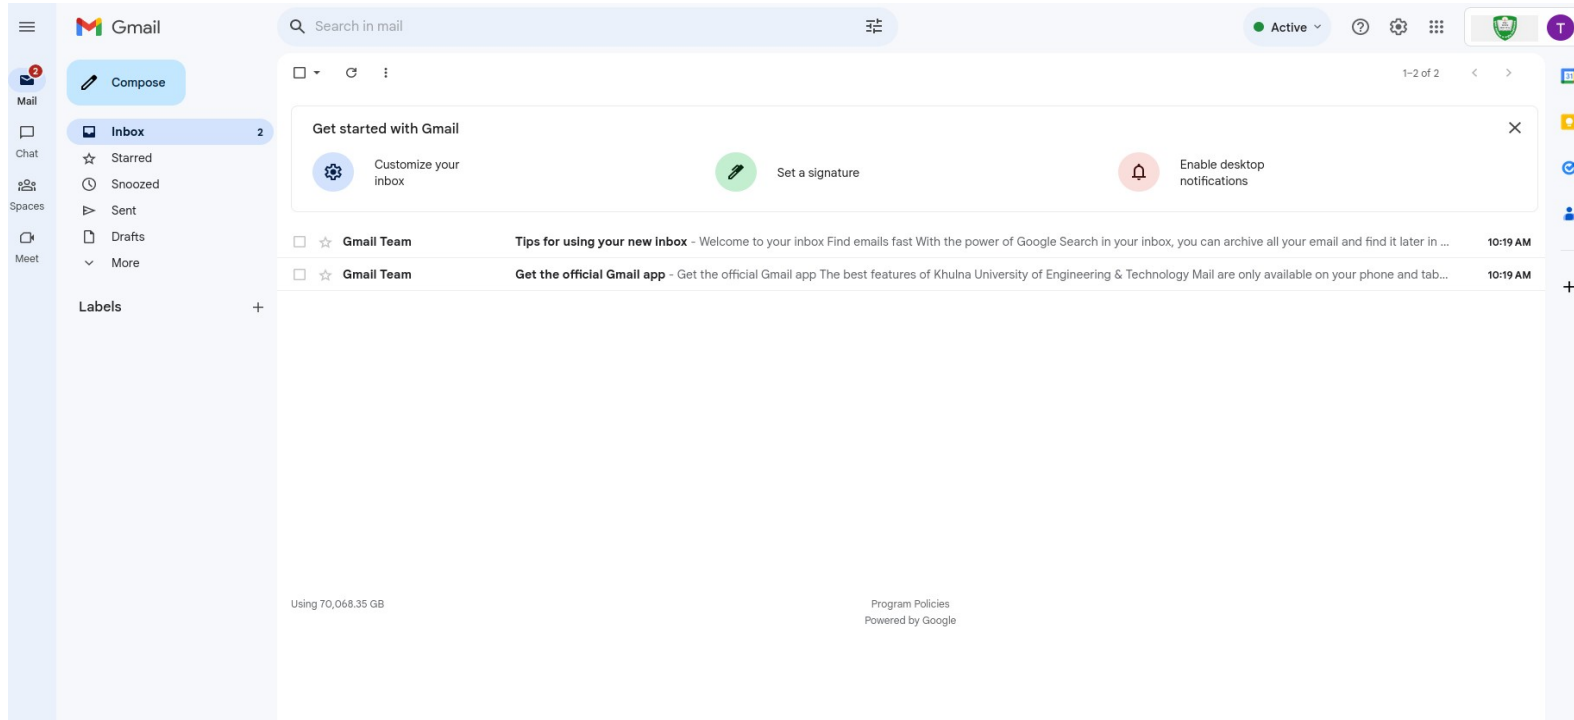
Gmail

Search in mail

Active

T

2
Mail

Chat

Spaces

Meet

Compose

Inbox 2
Starred
Snoozed
Sent
Drafts
More

Labels +

1–2 of 2

Get started with Gmail

Customize your inbox

Set a signature

Enable desktop notifications

Gmail Team | Tips for using your new inbox - Welcome to your inbox Find emails fast With the power of Google Search in your inbox, you can archive all your email and find it later in ... | 10:19 AM

Gmail Team | Get the official Gmail app - Get the official Gmail app The best features of Khulna University of Engineering & Technology Mail are only available on your phone and tab... | 10:19 AM

Using 70,068.35 GB

Program Policies
Powered by Google